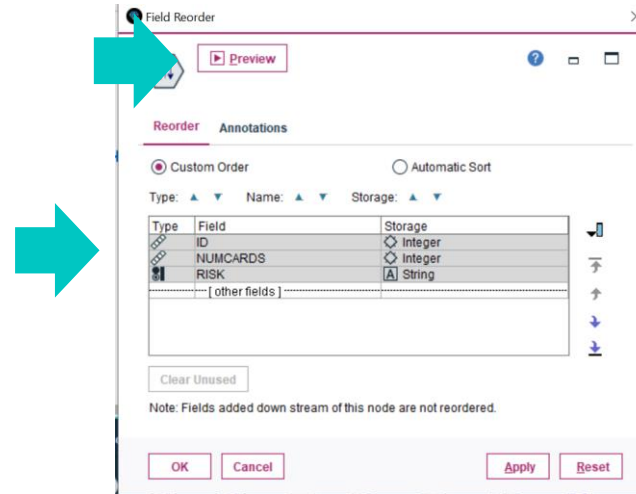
Field Reorder

Preview

Reorder Annotations

Custom Order Automatic Sort

Type: Name: Storage:

| Type | Field | Storage |
|---|---|---|
| | ID | Integer |
| | NUMCARDS | Integer |
| | RISK | String |
| | [ other fields ] | |

Clear Unused

Note: Fields added down stream of this node are not reordered.

OK Cancel Apply Reset